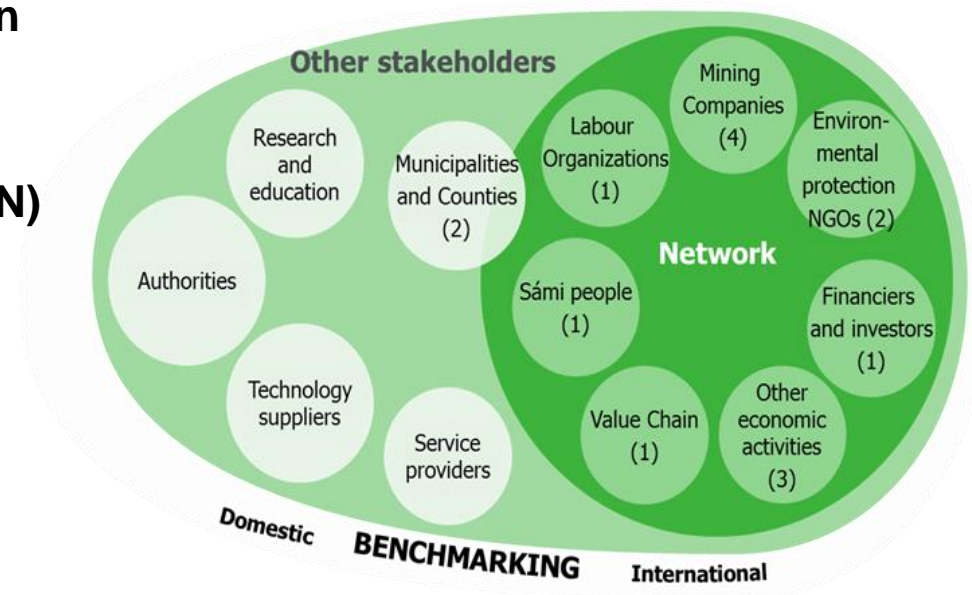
n

N)

Other stakeholders

Research and education

Authorities

Technology suppliers

Municipalities and Counties (2)

Service providers

Labour Organizations (1)

Mining Companies (4)

Environmental protection NGOs (2)

Network

Sámi people (1)

Financiers and investors (1)

Value Chain (1)

Other economic activities (3)

Domestic BENCHMARKING International